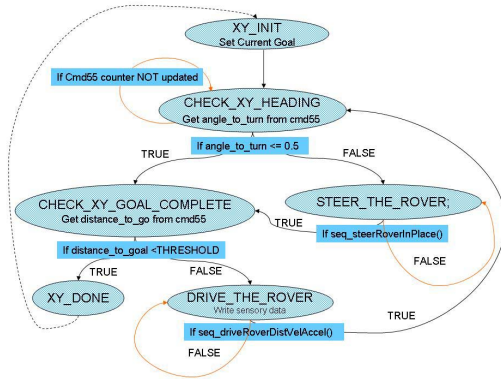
XY_INIT
Set Current Goal

If Cmd55 counter NOT updated

CHECK_XY_HEADING
Get angle_to_turn from cmd55

TRUE

If angle_to_turn <= 0.5

FALSE

CHECK_XY_GOAL_COMPLETE
Get distance_to_go from cmd55

STEER_THE_ROVER;

TRUE

If seq_steerRoverInPlace()

FALSE

If distance_to_goal <THRESHOLD

TRUE

FALSE

XY_DONE

DRIVE_THE_ROVER
Write sensory data

If seq_driveRoverDistVelAccel()

TRUE

FALSE